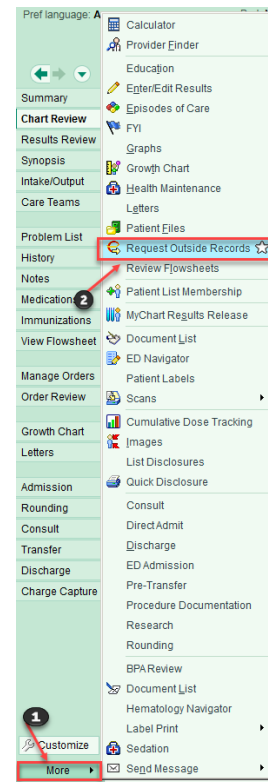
Pref language: A

Summary
Chart Review
Results Review
Synopsis
Intake/Output
Care Teams
Problem List
History
Notes
Medications
Immunizations
View Flowsheet
Manage Orders
Order Review
Growth Chart
Letters
Admission
Rounding
Consult
Transfer
Discharge
Charge Capture

1
Customize
More

Calculator
Provider Finder
Education
Enter/Edit Results
Episodes of Care
FYI
Graphs
Growth Chart
Health Maintenance
Letters
Patient Files
Request Outside Records
Review Flowsheets
2
Patient List Membership
MyChart Results Release
Document List
ED Navigator
Patient Labels
Scans
Cumulative Dose Tracking
Images
List Disclosures
Quick Disclosure
Consult
Direct Admit
Discharge
ED Admission
Pre-Transfer
Procedure Documentation
Research
Rounding
BPA Review
Document List
Hematology Navigator
Label Print
Sedation
Send Message